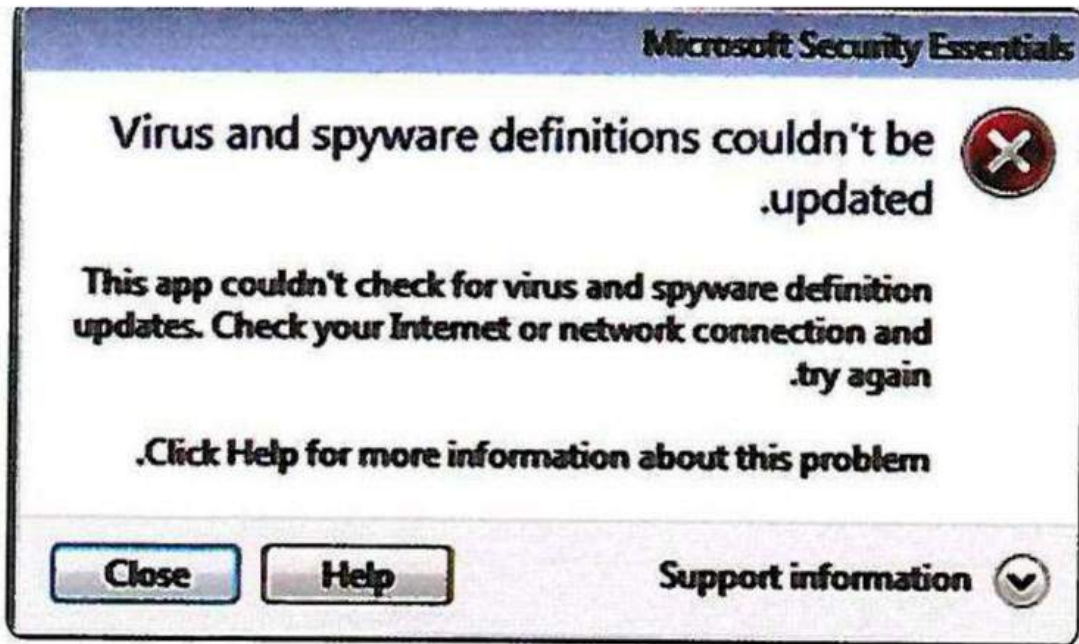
Microsoft Security Essentials

Virus and spyware definitions couldn't be .updated

This app couldn't check for virus and spyware definition updates. Check your Internet or network connection and .try again

.Click Help for more information about this problem

Close Help Support information